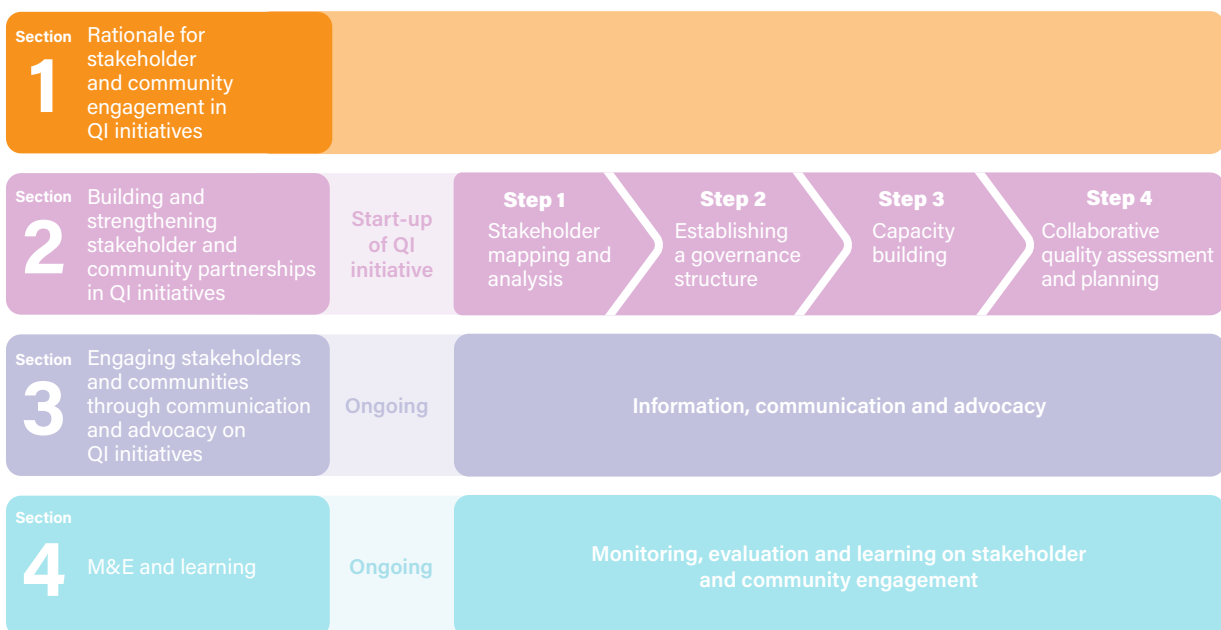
Section
1
Rationale for stakeholder and community engagement in QI initiatives

Section
2
Building and strengthening stakeholder and community partnerships in QI initiatives

Start-up of QI initiative

Step 1
Stakeholder mapping and analysis

Step 2
Establishing a governance structure

Step 3
Capacity building

Step 4
Collaborative quality assessment and planning

Section
3
Engaging stakeholders and communities through communication and advocacy on QI initiatives

Ongoing

Information, communication and advocacy

Section
4
M&E and learning

Ongoing

Monitoring, evaluation and learning on stakeholder and community engagement